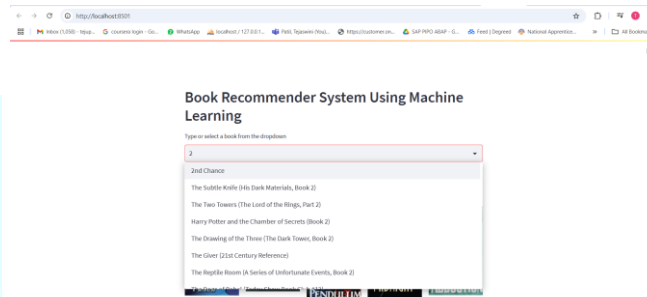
http://localhost:8501

Inbox (1,058) - tejup... G coursera login - Go... WhatsApp localhost / 127.0.0.1... Patil, Tejaswini (Youi... https://customer.ve... SAP PIPO ABAP - G... Feed | Degreed National Apprentice... » All Bookmarks

Book Recommender System Using Machine Learning

Type or select a book from the dropdown

2

2nd Chance

The Subtle Knife (His Dark Materials, Book 2)

The Two Towers (The Lord of the Rings, Part 2)

Harry Potter and the Chamber of Secrets (Book 2)

The Drawing of the Three (The Dark Tower, Book 2)

The Giver (21st Century Reference)

The Reptile Room (A Series of Unfortunate Events, Book 2)

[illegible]

PENDULUM